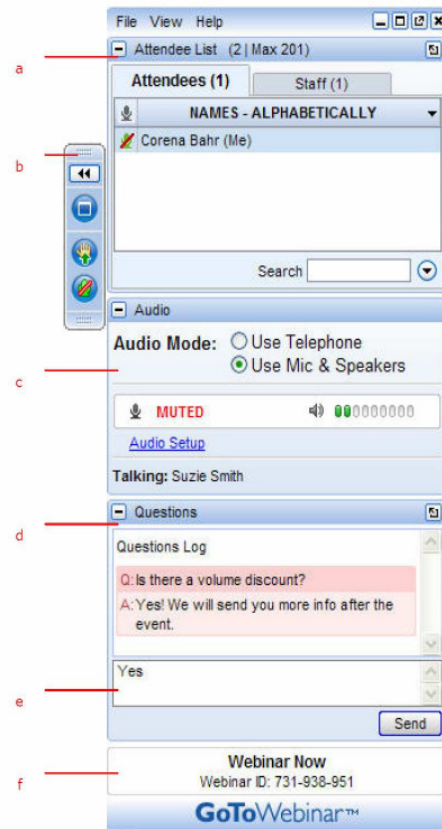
File View Help

a

Attendee List (2 | Max 201)

Attendees (1)

Staff (1)

NAMES - ALPHABETICALLY

b

Corena Bahr (Me)

Search

Audio

Audio Mode: Use Telephone

Use Mic & Speakers

c

MUTED

Audio Setup

Talking: Suzie Smith

d

Questions

Questions Log

Q: Is there a volume discount?

A: Yes! We will send you more info after the event.

Yes

e

Send

f

Webinar Now

Webinar ID: 731-938-951

GoToWebinar™